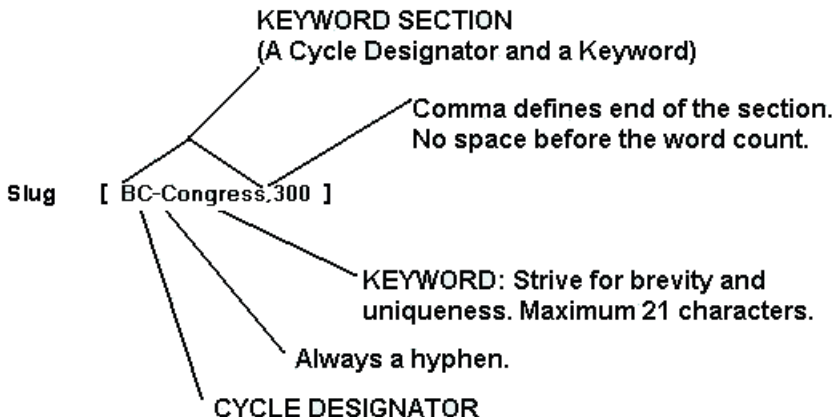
KEYWORD SECTION
(A Cycle Designator and a Keyword)

Comma defines end of the section.
No space before the word count.

Slug [ BC-Congress,300 ]

KEYWORD: Strive for brevity and uniqueness. Maximum 21 characters.

Always a hyphen.

CYCLE DESIGNATOR